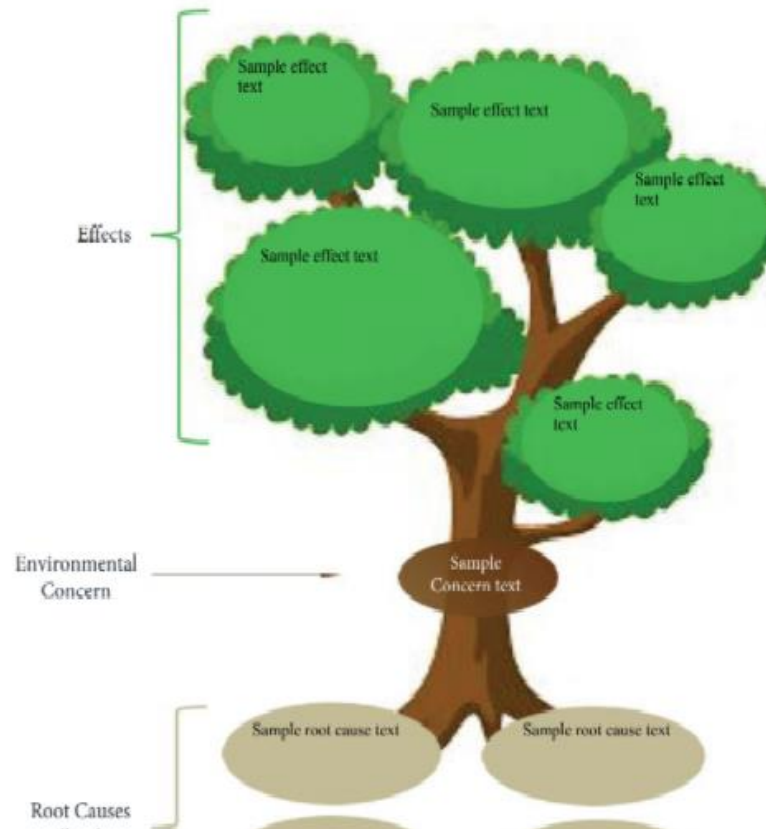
Sample effect text

Sample effect text

Sample effect text

Effects

Sample effect text

Sample effect text

Environmental Concern

Sample Concern text

Sample root cause text

Sample root cause text

Root Causes